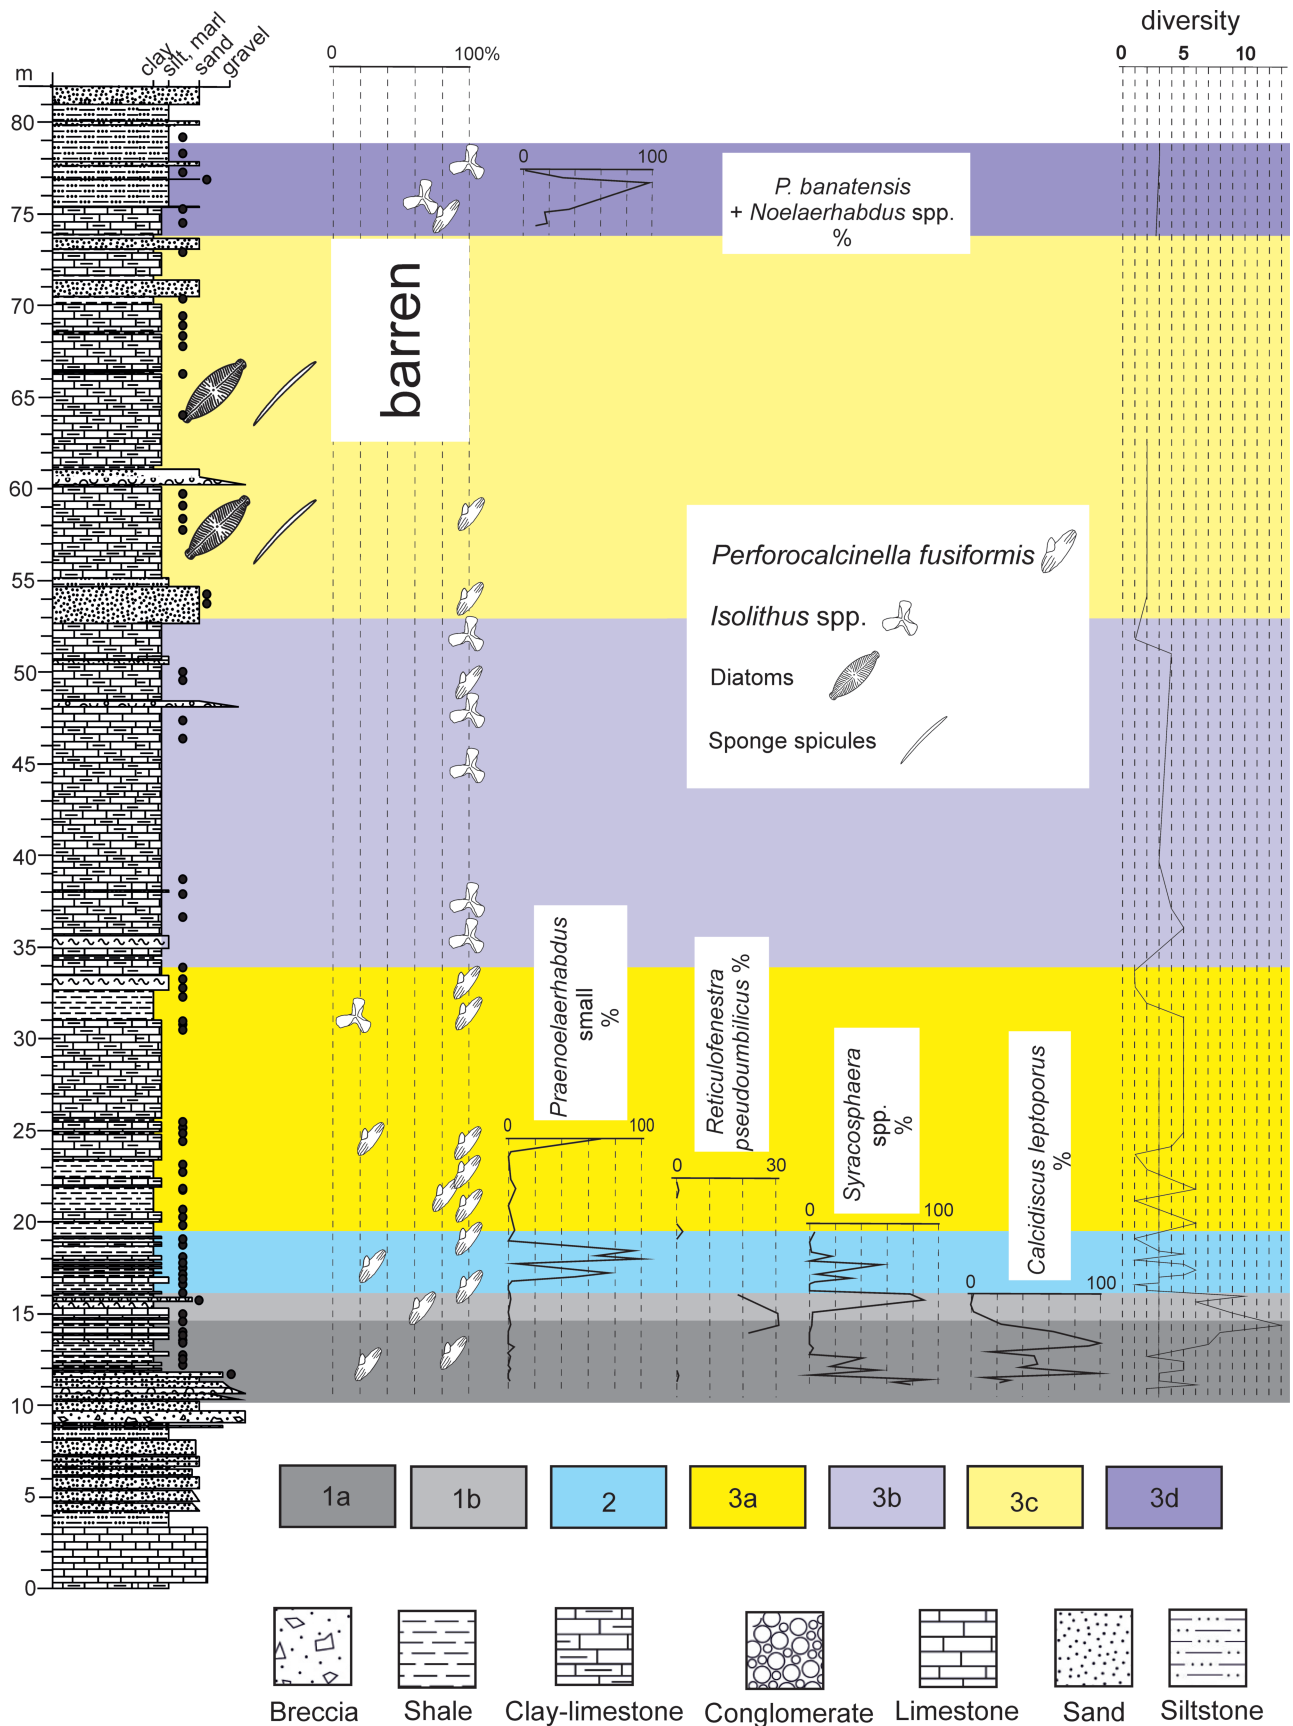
m

clay
silt, marl
sand
gravel

0
100%

diversity
0
5
10

80
75
70
65
60
55
50
45
40
35
30
25
20
15
10
5
0

0
100

P. banatensis
+ Noelaerhabdus spp.
%

barren

Perforocalcinella fusiformis
Isolithus spp.
Diatoms
Sponge spicules

Praenoelaerhabdus
small
%

Reticulofenestra
pseudoumbilicus %

Syracosphaera
spp.
%

Calcidiscus leptoporus
%

0
100
0
30
0
100
0
100

1a
1b
2
3a
3b
3c
3d

Breccia
Shale
Clay-limestone
Conglomerate
Limestone
Sand
Siltstone